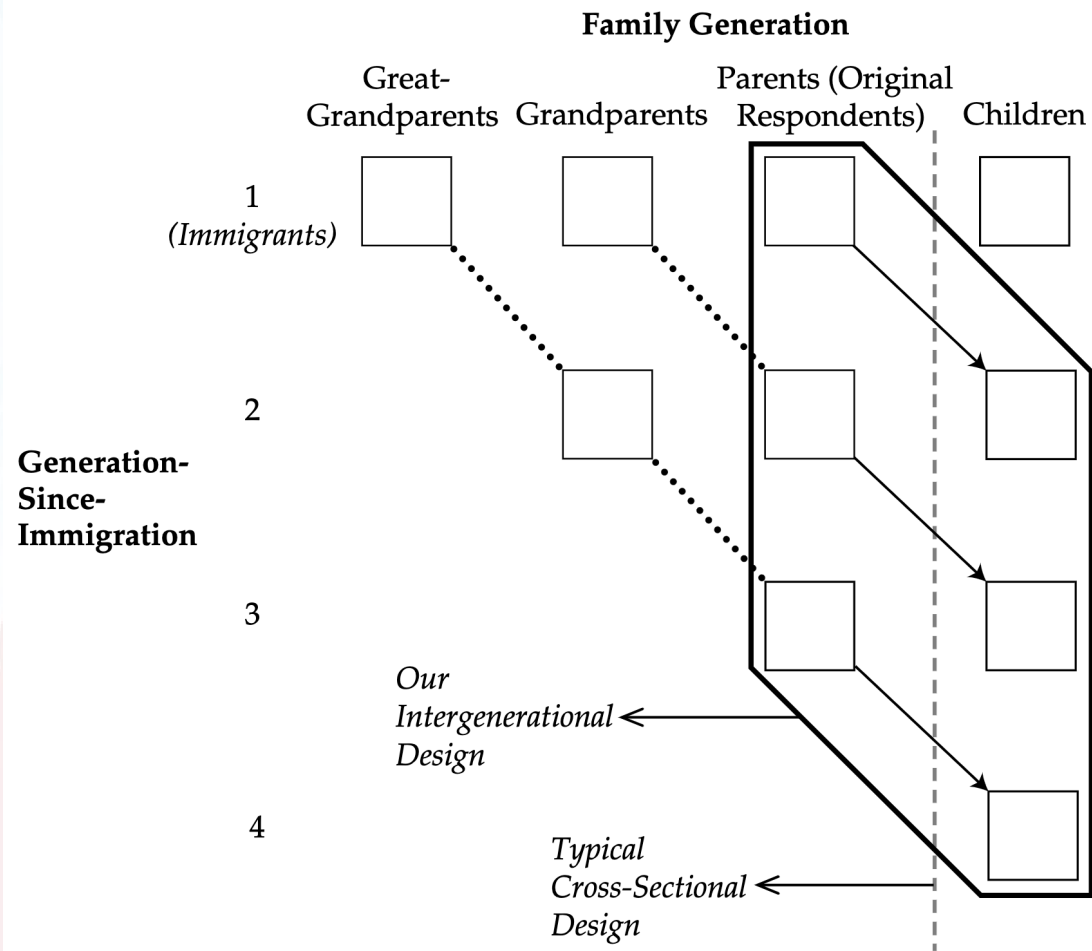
Family Generation

Great-Grandparents

Grandparents

Parents (Original Respondents)

Children

Generation-Since-Immigration

1
(Immigrants)

2

3

4

Our Intergenerational Design

Typical Cross-Sectional Design